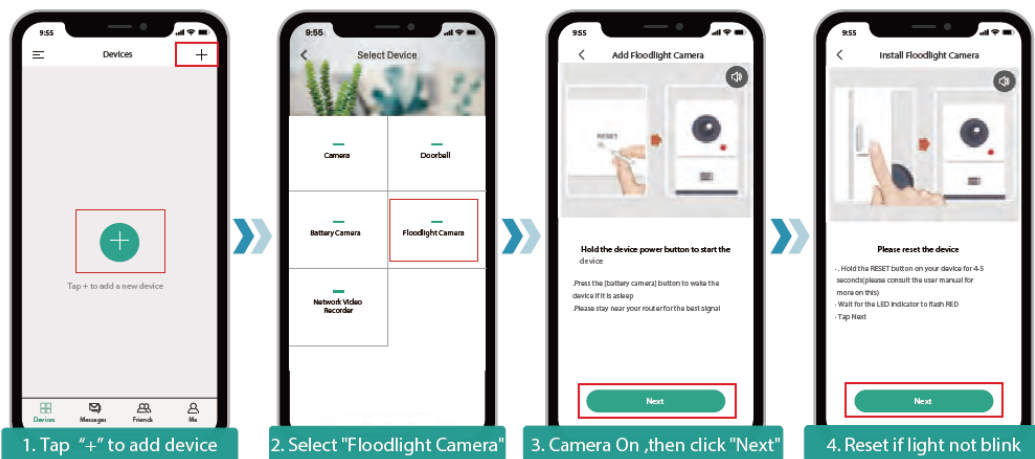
9:55

Devices

+

Tap + to add a new device

Devices Messages Friends Me

1. Tap "+" to add device

9:55

Select Device

Camera

Doorbell

Battery Camera

Floodlight Camera

Network Video Recorder

2. Select "Floodlight Camera"

9:55

Add Floodlight Camera

RESET

Hold the device power button to start the device

.Press the [battery camera] button to wake the device if it is asleep

.Please stay near your router for the best signal

Next

3. Camera On ,then click "Next"

9:55

Install Floodlight Camera

Please reset the device

- . Hold the RESET button on your device for 4-5 seconds(please consult the user manual for more on this)

- Wait for the LED indicator to flash RED

- Tap Next

Next

4. Reset if light not blink